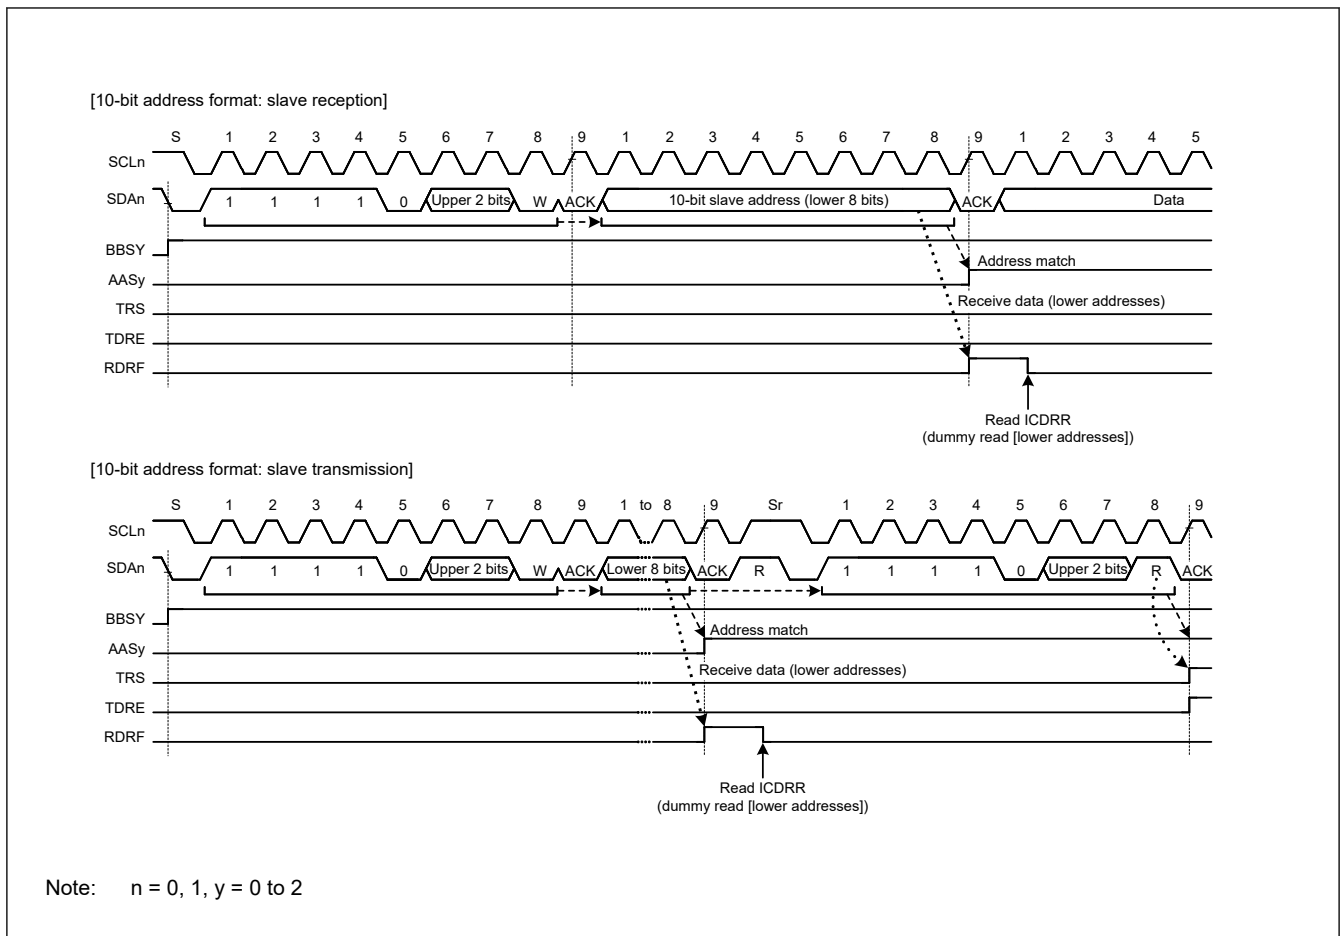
[10-bit address format: slave reception]

S 1 2 3 4 5 6 7 8 9 1 2 3 4 5 6 7 8 9 1 2 3 4 5

SCLn

SDAn 1 1 1 1 0 Upper 2 bits W ACK 10-bit slave address (lower 8 bits) ACK Data

BBSY

AASy

TRS

TDRE

RDRF

Address match

Receive data (lower addresses)

Read ICDRR
(dummy read [lower addresses])

[10-bit address format: slave transmission]

S 1 2 3 4 5 6 7 8 9 1 to 8 9 Sr 1 2 3 4 5 6 7 8 9

SCLn

SDAn 1 1 1 1 0 Upper 2 bits W ACK Lower 8 bits ACK R 1 1 1 1 0 Upper 2 bits R ACK

BBSY

AASy

TRS

TDRE

RDRF

Address match

Receive data (lower addresses)

Read ICDRR
(dummy read [lower addresses])

Note: n = 0, 1, y = 0 to 2